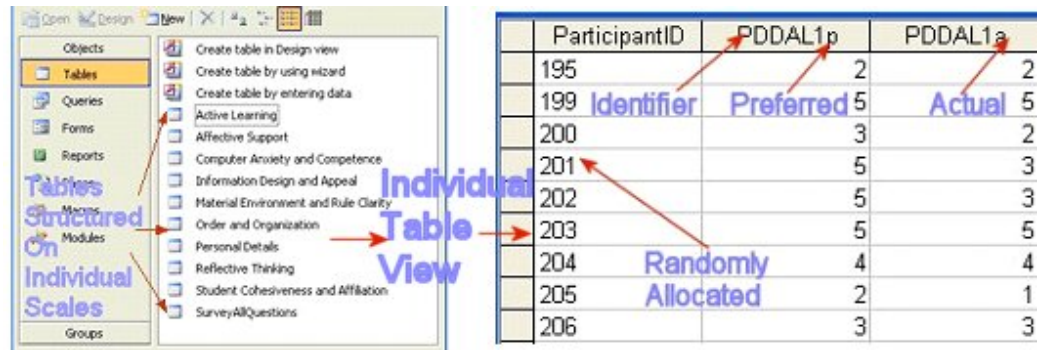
Open Design New

Objects
Tables
Queries
Forms
Reports
Macros
Modules
Groups

Create table in Design view
Create table by using wizard
Create table by entering data
Active Learning
Affective Support
Computer Anxiety and Competence
Information Design and Appeal
Material Environment and Rule Clarity
Order and Organization
Personal Details
Reflective Thinking
Student Cohesiveness and Affiliation
SurveyAllQuestions

Tables Structured On Individual Scales

Individual Table View

| ParticipantID | PDDAL1p | PDDAL1a |
|---|---|---|
| 195 | 2 | 2 |
| 199 | 5 | 5 |
| 200 | 3 | 2 |
| 201 | 5 | 3 |
| 202 | 5 | 3 |
| 203 | 5 | 5 |
| 204 | 4 | 4 |
| 205 | 2 | 1 |
| 206 | 3 | 3 |

Identifier
Preferred
Actual
Randomly Allocated